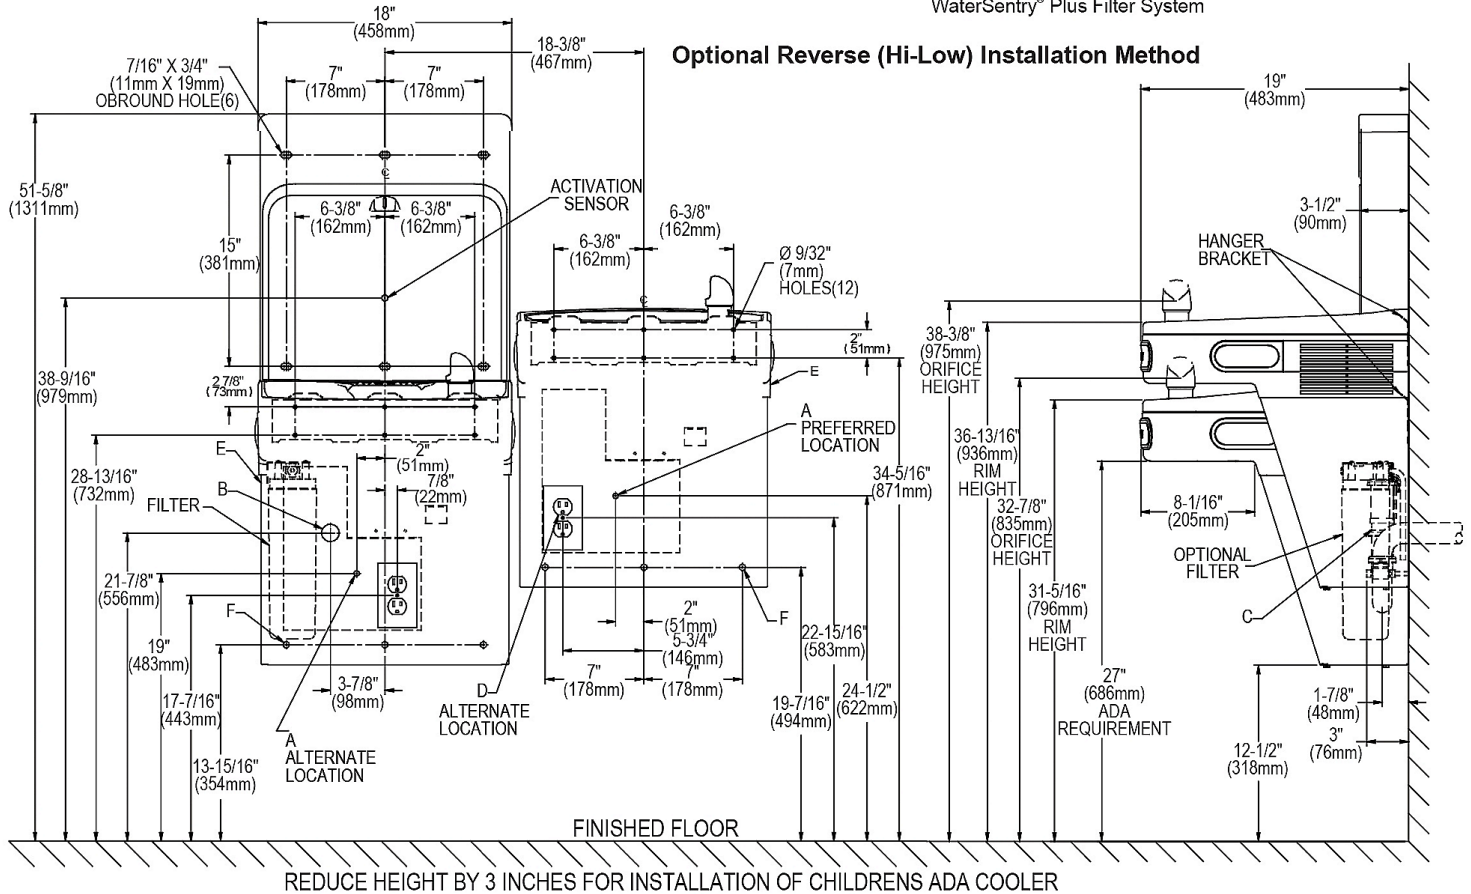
WaterSentry® Plus Filter System

Optional Reverse (Hi-Low) Installation Method

18"
(458mm)

18-3/8"
(467mm)

7/16" X 3/4"
(11mm X 19mm)
OBROUND HOLE(6)

7"
(178mm)

7"
(178mm)

19"
(483mm)

51-5/8"
(1311mm)

ACTIVATION
SENSOR

6-3/8"
(162mm)

6-3/8"
(162mm)

6-3/8"
(162mm)

6-3/8"
(162mm)

3-1/2"
(90mm)

15"
(381mm)

HANGER
BRACKET

Ø 9/32"
(7mm)
HOLES(12)

2"
(51mm)

38-3/8"
(975mm)
ORIFICE
HEIGHT

38-9/16"
(979mm)

2-7/8"
(73mm)

E

A
PREFERRED
LOCATION

36-13/16"
(936mm)
RIM
HEIGHT

E

2"
(51mm)

7/8"
(22mm)

34-5/16"
(871mm)

28-13/16"
(732mm)

B

FILTER

8-1/16"
(205mm)

32-7/8"
(835mm)
ORIFICE
HEIGHT

OPTIONAL
FILTER

C

21-7/8"
(556mm)

F

F

C

19"
(483mm)

2"
(51mm)

5-3/4"
(146mm)

22-15/16"
(583mm)

31-5/16"
(796mm)
RIM
HEIGHT

7"
(178mm)

7"
(178mm)

17-7/16"
(443mm)

3-7/8"
(98mm)

D

ALTERNATE
LOCATION

19-7/16"
(494mm)

24-1/2"
(622mm)

27"
(686mm)
ADA
REQUIREMENT

1-7/8"
(48mm)

3"
(76mm)

A
ALTERNATE
LOCATION

13-15/16"
(354mm)

12-1/2"
(318mm)

FINISHED FLOOR

REDUCE HEIGHT BY 3 INCHES FOR INSTALLATION OF CHILDRENS ADA COOLER